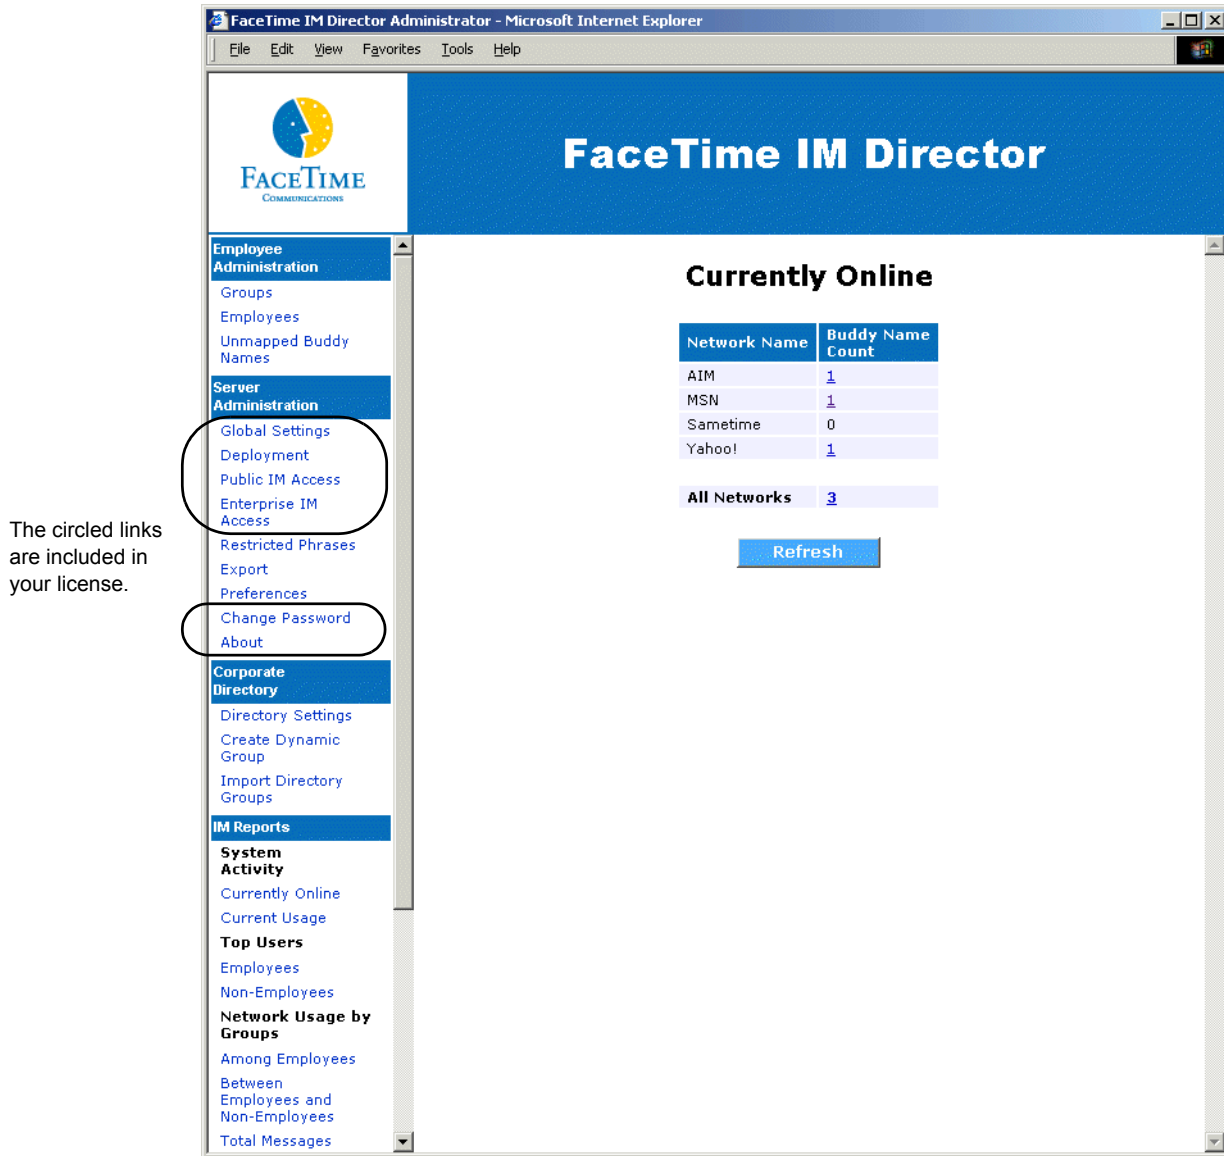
The circled links are included in your license.

FaceTime IM Director Administrator - Microsoft Internet Explorer

File Edit View Favorites Tools Help

FaceTime
Communications

FaceTime IM Director

Employee Administration
Groups
Employees
Unmapped Buddy Names

Server Administration
Global Settings
Deployment
Public IM Access
Enterprise IM Access
Restricted Phrases
Export
Preferences
Change Password
About

Corporate Directory
Directory Settings
Create Dynamic Group
Import Directory Groups

IM Reports
System Activity
Currently Online
Current Usage
Top Users
Employees
Non-Employees
Network Usage by Groups
Among Employees
Between Employees and Non-Employees
Total Messages

Currently Online

| Network Name | Buddy Name Count |
|---|---|
| AIM | 1 |
| MSN | 1 |
| Sametime | 0 |
| Yahoo! | 1 |
| All Networks | 3 |

Refresh